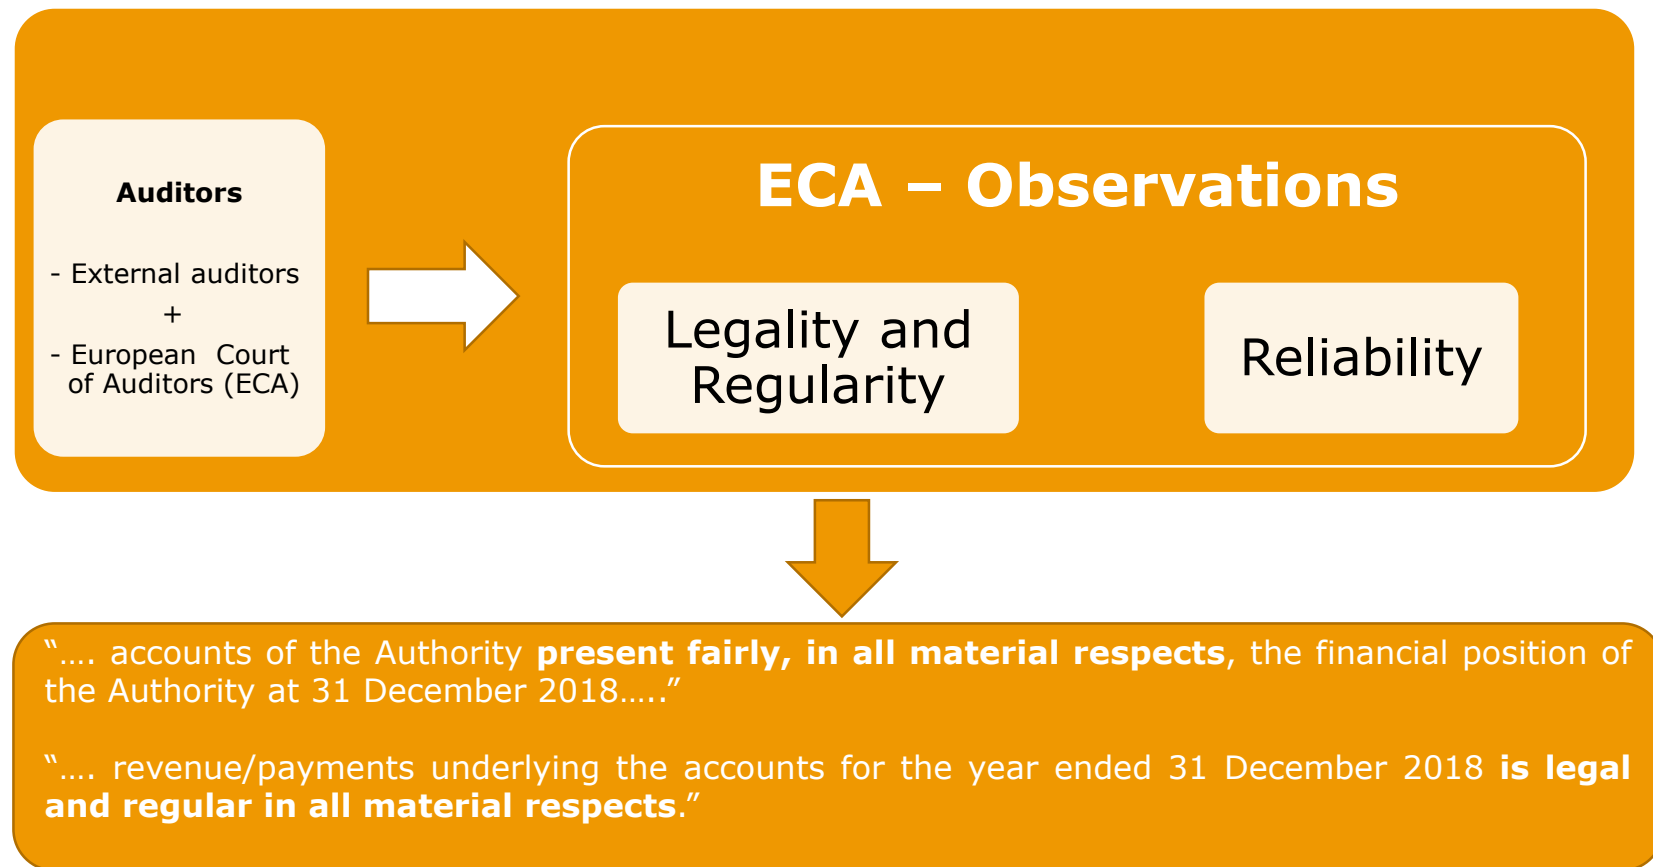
Auditors

- External auditors
+
- European Court of Auditors (ECA)

ECA – Observations

Legality and Regularity

Reliability

“…. accounts of the Authority **present fairly, in all material respects**, the financial position of the Authority at 31 December 2018…..”

“…. revenue/payments underlying the accounts for the year ended 31 December 2018 **is legal and regular in all material respects**.”